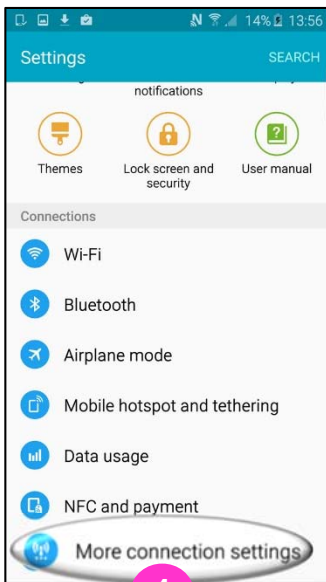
14% 13:56

Settings SEARCH

notifications

Themes

Lock screen and security

User manual

Connections

Wi-Fi

Bluetooth

Airplane mode

Mobile hotspot and tethering

Data usage

NFC and payment

More connection settings